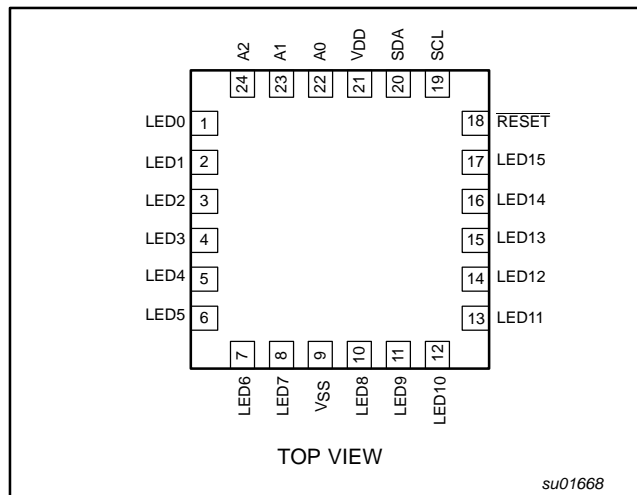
A2 24
A1 23
A0 22
VDD 21
SDA 20
SCL 19

LED0 1
LED1 2
LED2 3
LED3 4
LED4 5
LED5 6

18 $\overline{RESET}$
17 LED15
16 LED14
15 LED13
14 LED12
13 LED11

7 LED6
8 LED7
9 VSS
10 LED8
11 LED9
12 LED10

TOP VIEW

su01668